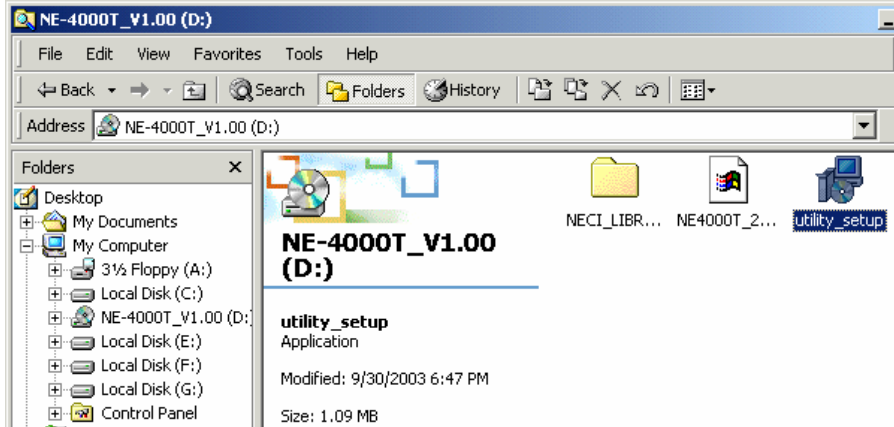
NE-4000T_V1.00 (D:)

File Edit View Favorites Tools Help

Back Search Folders History

Address NE-4000T_V1.00 (D:)

Folders ×

Desktop
My Documents
My Computer
3½ Floppy (A:)
Local Disk (C:)
NE-4000T_V1.00 (D:)
Local Disk (E:)
Local Disk (F:)
Local Disk (G:)
Control Panel

NE-4000T_V1.00 (D:)

utility_setup
Application

Modified: 9/30/2003 6:47 PM

Size: 1.09 MB

NECI_LIBR... NE4000T_2... utility_setup